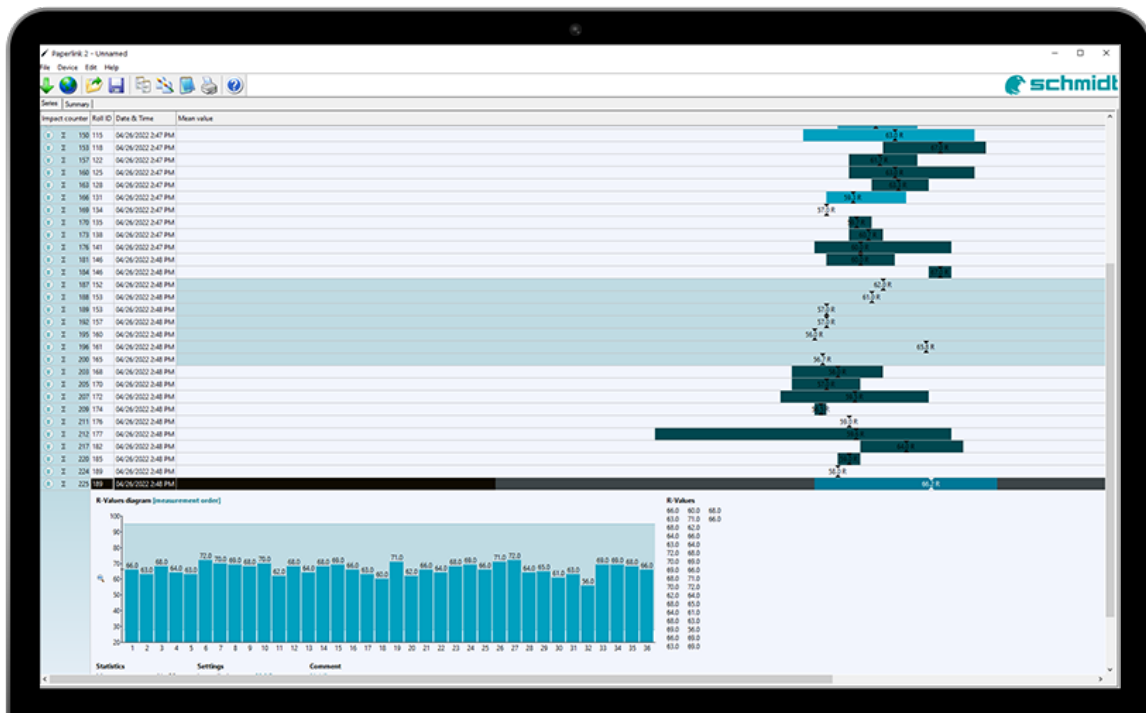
Paperlink 2 - Unnamed

File Device Edit Help

schmidt

Series Summary

| Impact counter | Roll ID | Date & Time | Mean value |
|---|---|---|---|
| 150 | 115 | 04/26/2022 2:47 PM | 63 R |
| 153 | 118 | 04/26/2022 2:47 PM | 67 R |
| 157 | 122 | 04/26/2022 2:47 PM | 61 R |
| 160 | 125 | 04/26/2022 2:47 PM | 63 R |
| 163 | 128 | 04/26/2022 2:47 PM | 64 R |
| 166 | 131 | 04/26/2022 2:47 PM | 59 R |
| 169 | 134 | 04/26/2022 2:47 PM | 57 R |
| 170 | 135 | 04/26/2022 2:47 PM | 60 R |
| 173 | 138 | 04/26/2022 2:47 PM | 60 R |
| 176 | 141 | 04/26/2022 2:47 PM | 60 R |
| 181 | 146 | 04/26/2022 2:48 PM | 60 R |
| 184 | 146 | 04/26/2022 2:48 PM | 68 R |
| 187 | 152 | 04/26/2022 2:48 PM | 62 R |
| 188 | 153 | 04/26/2022 2:48 PM | 61.0 R |
| 189 | 153 | 04/26/2022 2:48 PM | 57 R |
| 192 | 157 | 04/26/2022 2:48 PM | 57 R |
| 195 | 160 | 04/26/2022 2:48 PM | 56 R |
| 196 | 161 | 04/26/2022 2:48 PM | 65 R |
| 200 | 165 | 04/26/2022 2:48 PM | 56 R |
| 203 | 168 | 04/26/2022 2:48 PM | 58 R |
| 205 | 170 | 04/26/2022 2:48 PM | 57 R |
| 207 | 172 | 04/26/2022 2:48 PM | 58 R |
| 209 | 174 | 04/26/2022 2:48 PM | 57 R |
| 211 | 176 | 04/26/2022 2:48 PM | 59 R |
| 212 | 177 | 04/26/2022 2:48 PM | 59 R |
| 217 | 182 | 04/26/2022 2:48 PM | 64 R |
| 220 | 185 | 04/26/2022 2:48 PM | 59 R |
| 224 | 189 | 04/26/2022 2:48 PM | 58 R |
| 225 | 189 | 04/26/2022 2:48 PM | 66 R |

R-Values diagram [measurement order]

100 90 80 70 60 50 40 30 20

66.0 63.0 68.0 64.0 63.0 72.0 70.0 69.0 68.0 70.0 62.0 68.0 64.0 68.0 69.0 66.0 63.0 60.0 71.0 62.0 66.0 64.0 68.0 69.0 66.0 71.0 72.0 64.0 65.0 61.0 63.0 56.0 69.0 69.0 68.0 66.0

1 2 3 4 5 6 7 8 9 10 11 12 13 14 15 16 17 18 19 20 21 22 23 24 25 26 27 28 29 30 31 32 33 34 35 36

R-Values
66.0 60.0 68.0
63.0 71.0 66.0
68.0 62.0
64.0 66.0
63.0 64.0
72.0 68.0
70.0 69.0
69.0 66.0
68.0 71.0
70.0 72.0
62.0 64.0
68.0 65.0
64.0 61.0
68.0 63.0
69.0 56.0
66.0 69.0
63.0 69.0

Statistics Settings Comment